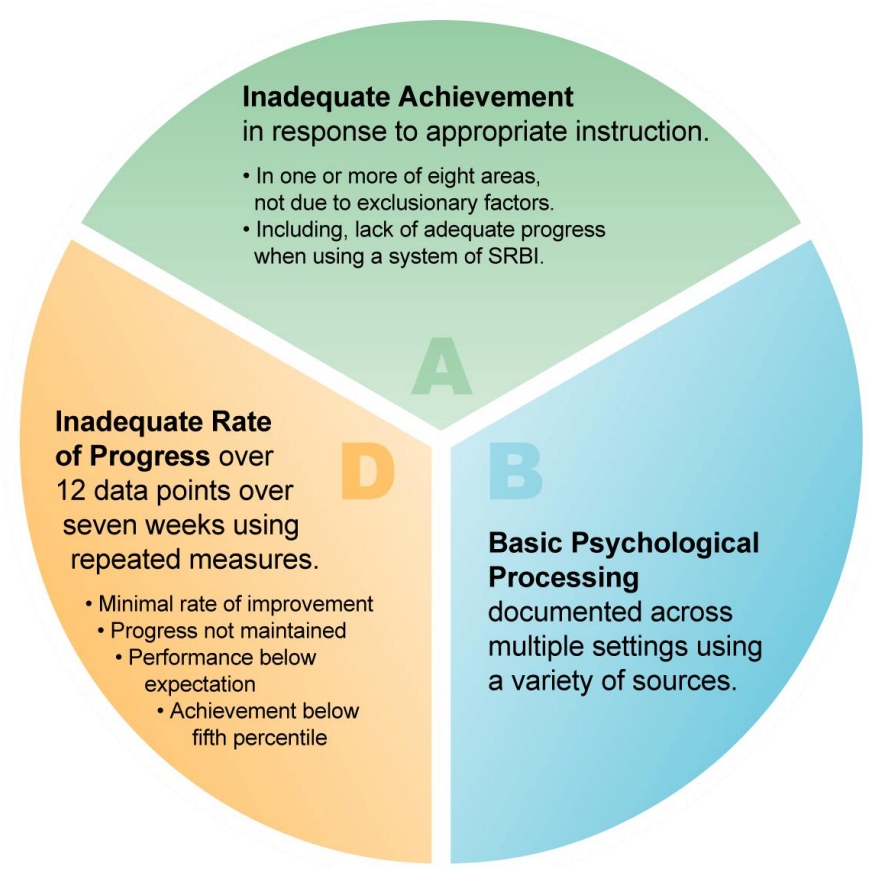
**Inadequate Achievement** in response to appropriate instruction.

• In one or more of eight areas, not due to exclusionary factors.
• Including, lack of adequate progress when using a system of SRBI.

A

**Inadequate Rate of Progress** over 12 data points over seven weeks using repeated measures.

• Minimal rate of improvement
• Progress not maintained
• Performance below expectation
• Achievement below fifth percentile

D

B

**Basic Psychological Processing** documented across multiple settings using a variety of sources.